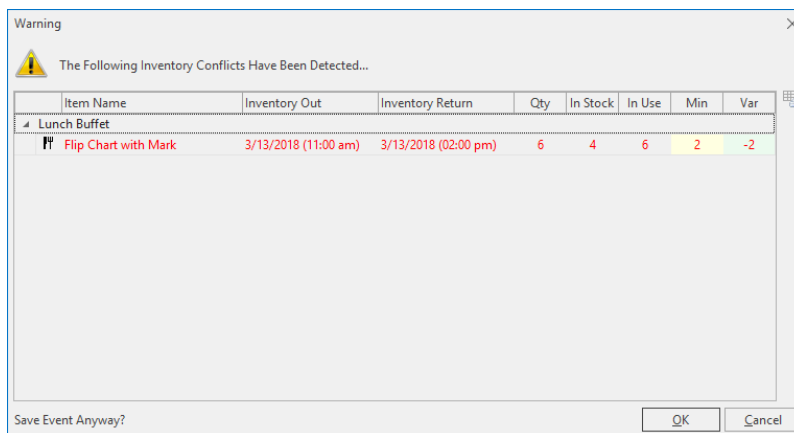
Warning

The Following Inventory Conflicts Have Been Detected...

| Item Name | Inventory Out | Inventory Return | Qty | In Stock | In Use | Min | Var |
|---|---|---|---|---|---|---|---|
| Lunch Buffet | | | | | | | |
| Flip Chart with Mark | 3/13/2018 (11:00 am) | 3/13/2018 (02:00 pm) | 6 | 4 | 6 | 2 | -2 |

Save Event Anyway?

OK

Cancel